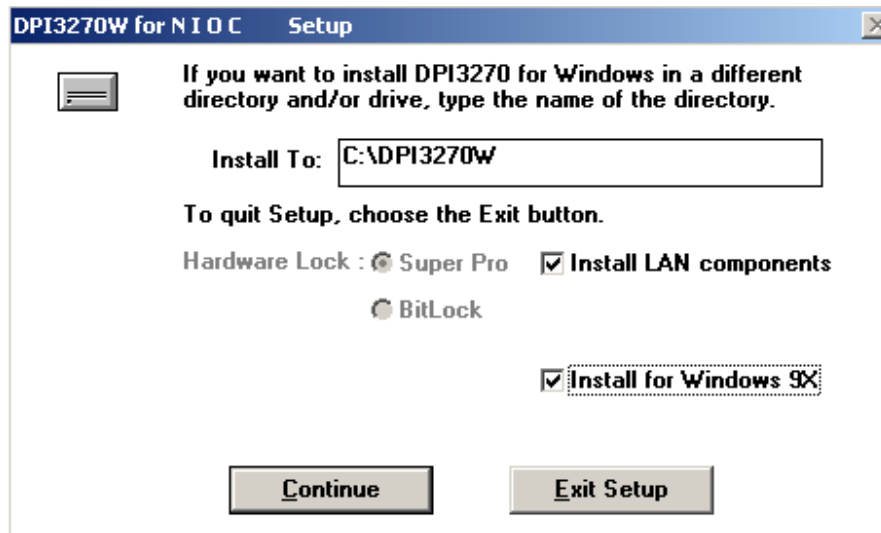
DPI3270W for N I O C Setup

If you want to install DPI3270 for Windows in a different directory and/or drive, type the name of the directory.

Install To: C:\DPI3270W

To quit Setup, choose the Exit button.

Hardware Lock : Super Pro

BitLock

Install LAN components

Install for Windows 9X

Continue

Exit Setup